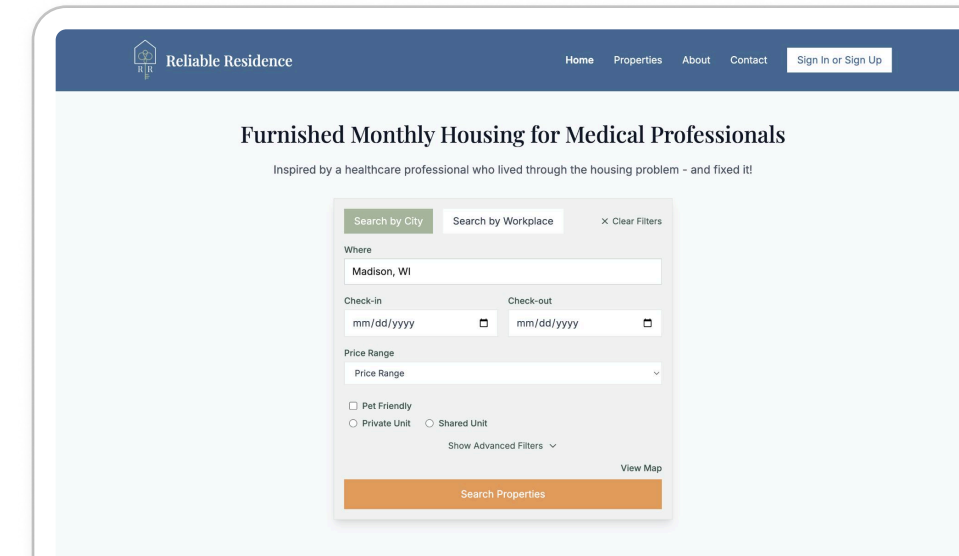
Reliable Residence

Home Properties About Contact Sign In or Sign Up

Furnished Monthly Housing for Medical Professionals

Inspired by a healthcare professional who lived through the housing problem - and fixed it!

Search by City Search by Workplace × Clear Filters

Where

Madison, WI

Check-in

mm/dd/yyyy

Check-out

mm/dd/yyyy

Price Range

Price Range

Pet Friendly

Private Unit Shared Unit

Show Advanced Filters

View Map

Search Properties